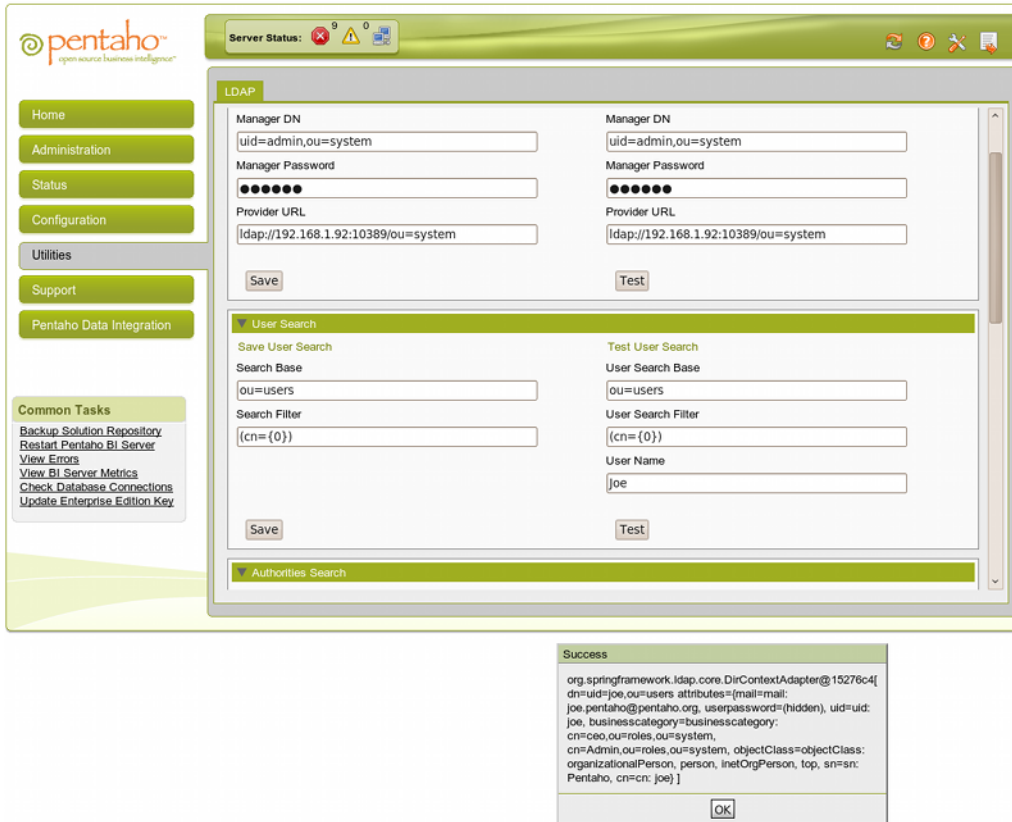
pentaho™
open source business intelligence™

Server Status: 9 0

Home
Administration
Status
Configuration
Utilities
Support
Pentaho Data Integration

Common Tasks
Backup Solution Repository
Restart Pentaho BI Server
View Errors
View BI Server Metrics
Check Database Connections
Update Enterprise Edition Key

LDAP

Manager DN
uid=admin,ou=system
Manager Password
●●●●●●
Provider URL
ldap://192.168.1.92:10389/ou=system
Save

Manager DN
uid=admin,ou=system
Manager Password
●●●●●●
Provider URL
ldap://192.168.1.92:10389/ou=system
Test

▼ User Search
Save User Search
Search Base
ou=users
Search Filter
(cn={0})
Save

Test User Search
User Search Base
ou=users
User Search Filter
(cn={0})
User Name
joe
Test

▼ Authorities Search

Success
org.springframework.ldap.core.DirContextAdapter@15276c4[ dn=uid=joe,ou=users attributes={mail=mail: joe.pentaho@pentaho.org, userpassword=(hidden), uid=uid: joe, businesscategory=businesscategory: cn=ceo,ou=roles,ou=system, cn=Admin,ou=roles,ou=system, objectClass=objectClass: organizationalPerson, person, inetOrgPerson, top, sn=sn: Pentaho, cn=cn: joe} ]
OK